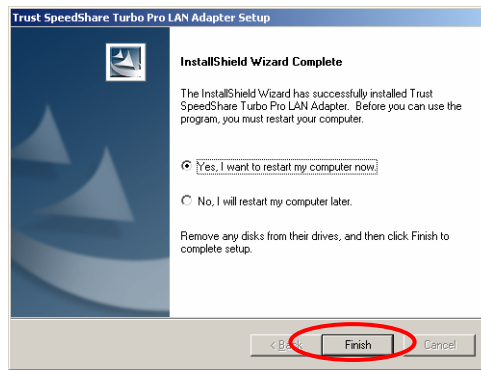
Trust SpeedShare Turbo Pro LAN Adapter Setup

InstallShield Wizard Complete

The InstallShield Wizard has successfully installed Trust SpeedShare Turbo Pro LAN Adapter. Before you can use the program, you must restart your computer.

Yes, I want to restart my computer now.

No, I will restart my computer later.

Remove any disks from their drives, and then click Finish to complete setup.

< Back

Finish

Cancel